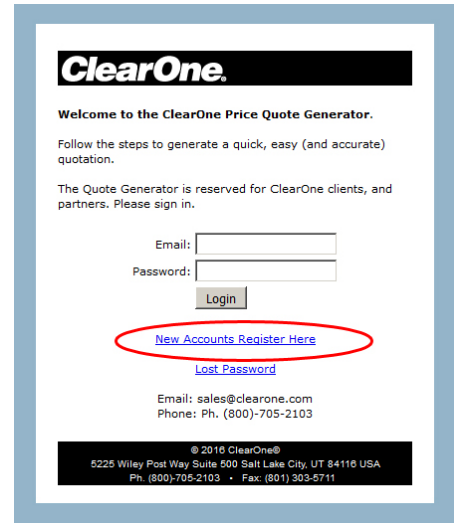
ClearOne.

Welcome to the ClearOne Price Quote Generator.

Follow the steps to generate a quick, easy (and accurate) quotation.

The Quote Generator is reserved for ClearOne clients, and partners. Please sign in.

Email:
Password:
Login

New Accounts Register Here

Lost Password

Email: sales@clearone.com
Phone: Ph. (800)-705-2103

© 2016 ClearOne®
5225 Wiley Post Way Suite 500 Salt Lake City, UT 84116 USA
Ph. (800)-705-2103 • Fax: (801) 303-5711